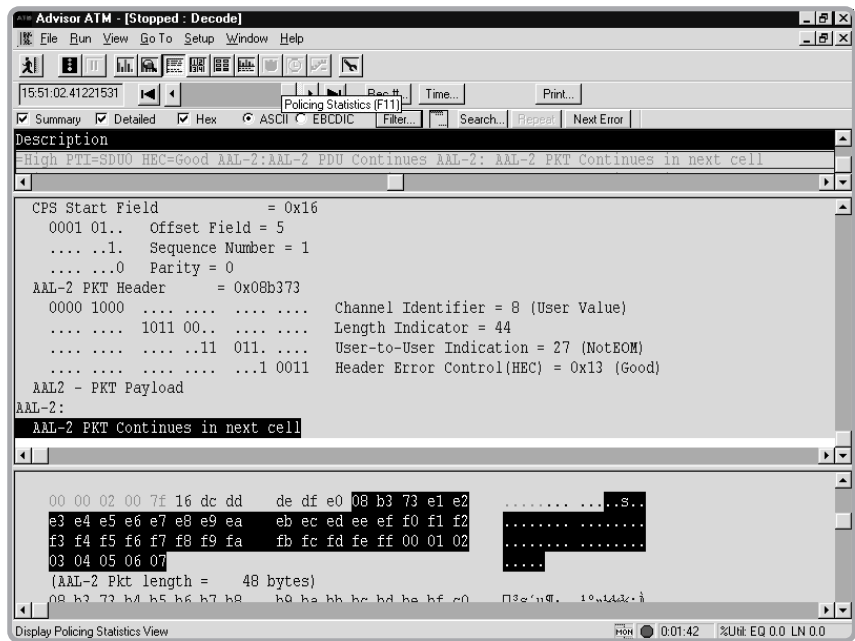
Advisor ATM - [Stopped : Decode]

File Run View Go To Setup Window Help

15:51:02.41221531

Rec # Policing Statistics (F11) Time... Print...

Summary Detailed Hex ASCII EBCDIC Filter... Search... Repeat Next Error

Description

=High PTI=SDU0 HEC=Good AAL-2:AAL-2 PDU Continues AAL-2: AAL-2 PKT Continues in next cell

CPS Start Field = 0x16
0001 01.. Offset Field = 5
.... ..1. Sequence Number = 1
.... ...0 Parity = 0
AAL-2 PKT Header = 0x08b373
0000 1000 .... .... .... .... Channel Identifier = 8 (User Value)
.... .... 1011 00.. .... .... Length Indicator = 44
.... .... .... ..11 011. .... User-to-User Indication = 27 (NotEOM)
.... .... .... .... ...1 0011 Header Error Control(HEC) = 0x13 (Good)
AAL2 - PKT Payload
AAL-2:
AAL-2 PKT Continues in next cell

00 00 02 00 7f 16 dc dd de df e0 08 b3 73 e1 e2 ........ ...s..
e3 e4 e5 e6 e7 e8 e9 ea eb ec ed ee ef f0 f1 f2 ........ ........
f3 f4 f5 f6 f7 f8 f9 fa fb fc fd fe ff 00 01 02 ........ ........
03 04 05 06 07 .....
(AAL-2 Pkt length = 48 bytes)
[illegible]

Display Policing Statistics View MON 0:01:42 %Util: EQ 0.0 LN 0.0